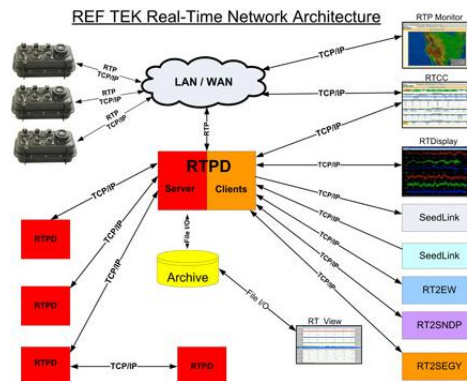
REF TEK Real-Time Network Architecture

RTP Monitor

RTP
TCP/IP

RTP
TCP/IP

RTP
TCP/IP

LAN / WAN

TCP/IP

TCP/IP

RTCC

RTP

TCP/IP

RTDisplay

RTPD

Server

Clients

TCP/IP

TCP/IP

TCP/IP

SeedLink

TCP/IP

TCP/IP

SeedLink

RTPD

TCP/IP

File I/O

TCP/IP

TCP/IP

RT2EW

TCP/IP

Archive

TCP/IP

RTPD

File I/O

RT2SNDP

RT_View

RTPD

TCP/IP

RTPD

RT2SEGY